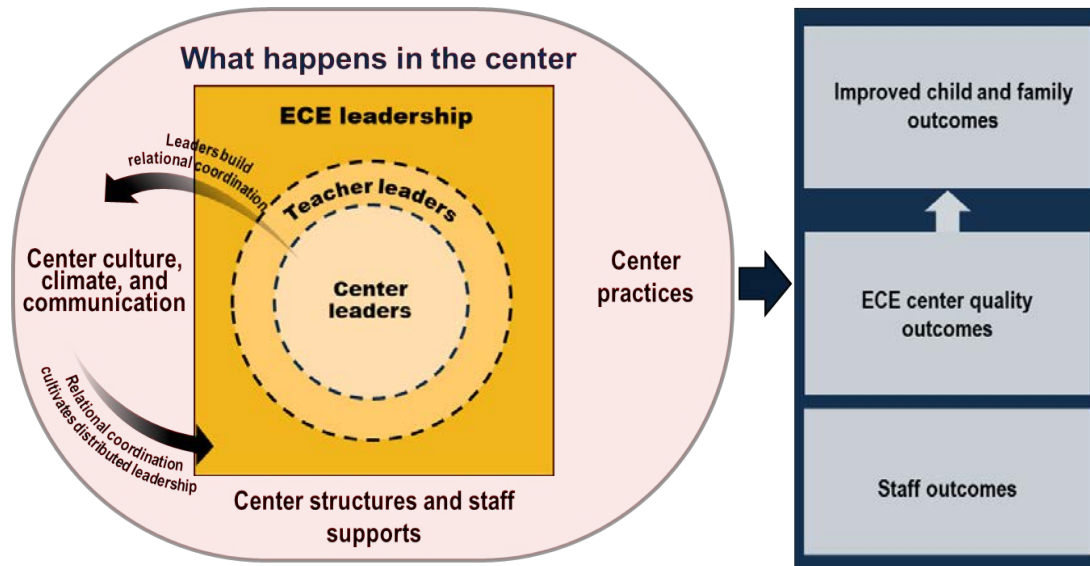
What happens in the center

ECE leadership

Leaders build relational coordination

Teacher leaders

Center leaders

Center culture, climate, and communication

Relational coordination cultivates distributed leadership

Center practices

Center structures and staff supports

Improved child and family outcomes

ECE center quality outcomes

Staff outcomes